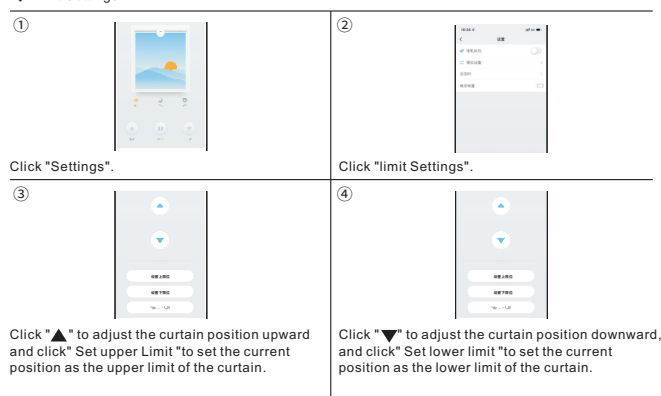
①

Click "Settings".

②

Click "limit Settings".

③

Click "▲" to adjust the curtain position upward and click" Set upper Limit "to set the current position as the upper limit of the curtain.

④

Click "▼" to adjust the curtain position downward, and click" Set lower limit "to set the current position as the lower limit of the curtain.